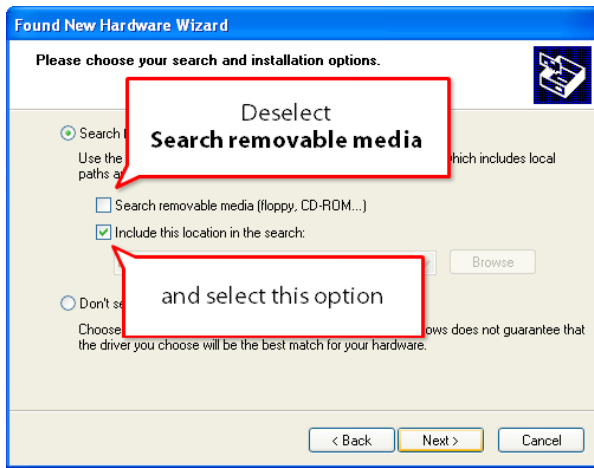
Found New Hardware Wizard

Please choose your search and installation options.

Deselect
**Search removable media**

Search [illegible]

Use the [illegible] which includes local paths a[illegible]

Search removable media (floppy, CD-ROM...)

Include this location in the search:

Browse

and select this option

Don't se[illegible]

Choose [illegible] ows does not guarantee that the driver you choose will be the best match for your hardware.

< Back

Next >

Cancel